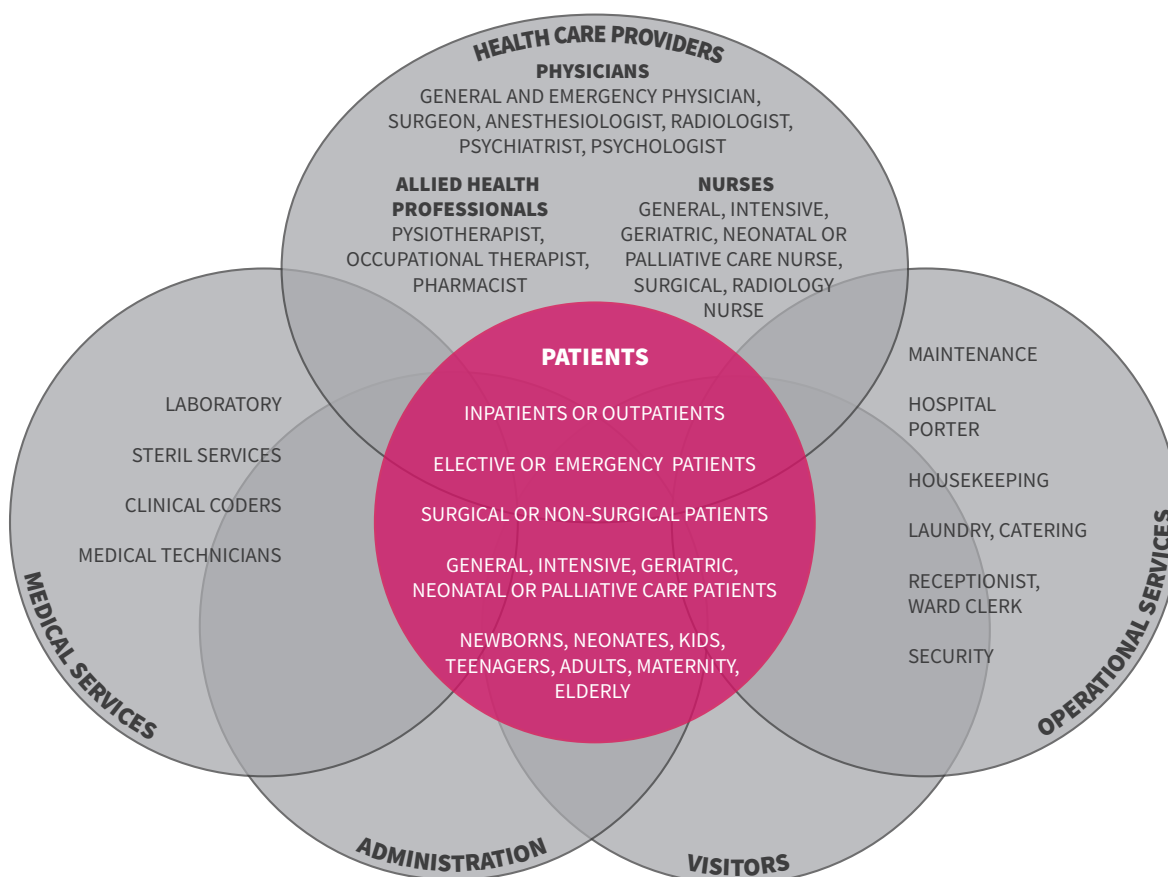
HEALTH CARE PROVIDERS

PHYSICIANS
GENERAL AND EMERGENCY PHYSICIAN, SURGEON, ANESTHESIOLOGIST, RADIOLOGIST, PSYCHIATRIST, PSYCHOLOGIST

ALLIED HEALTH PROFESSIONALS
PYSIOTHERAPIST, OCCUPATIONAL THERAPIST, PHARMACIST

NURSES
GENERAL, INTENSIVE, GERIATRIC, NEONATAL OR PALLIATIVE CARE NURSE, SURGICAL, RADIOLOGY NURSE

PATIENTS

INPATIENTS OR OUTPATIENTS

ELECTIVE OR EMERGENCY PATIENTS

SURGICAL OR NON-SURGICAL PATIENTS

GENERAL, INTENSIVE, GERIATRIC, NEONATAL OR PALLIATIVE CARE PATIENTS

NEWBORNS, NEONATES, KIDS, TEENAGERS, ADULTS, MATERNITY, ELDERLY

LABORATORY

STERIL SERVICES

CLINICAL CODERS

MEDICAL TECHNICIANS

MEDICAL SERVICES

MAINTENANCE

HOSPITAL PORTER

HOUSEKEEPING

LAUNDRY, CATERING

RECEPTIONIST, WARD CLERK

SECURITY

OPERATIONAL SERVICES

ADMINISTRATION

VISITORS